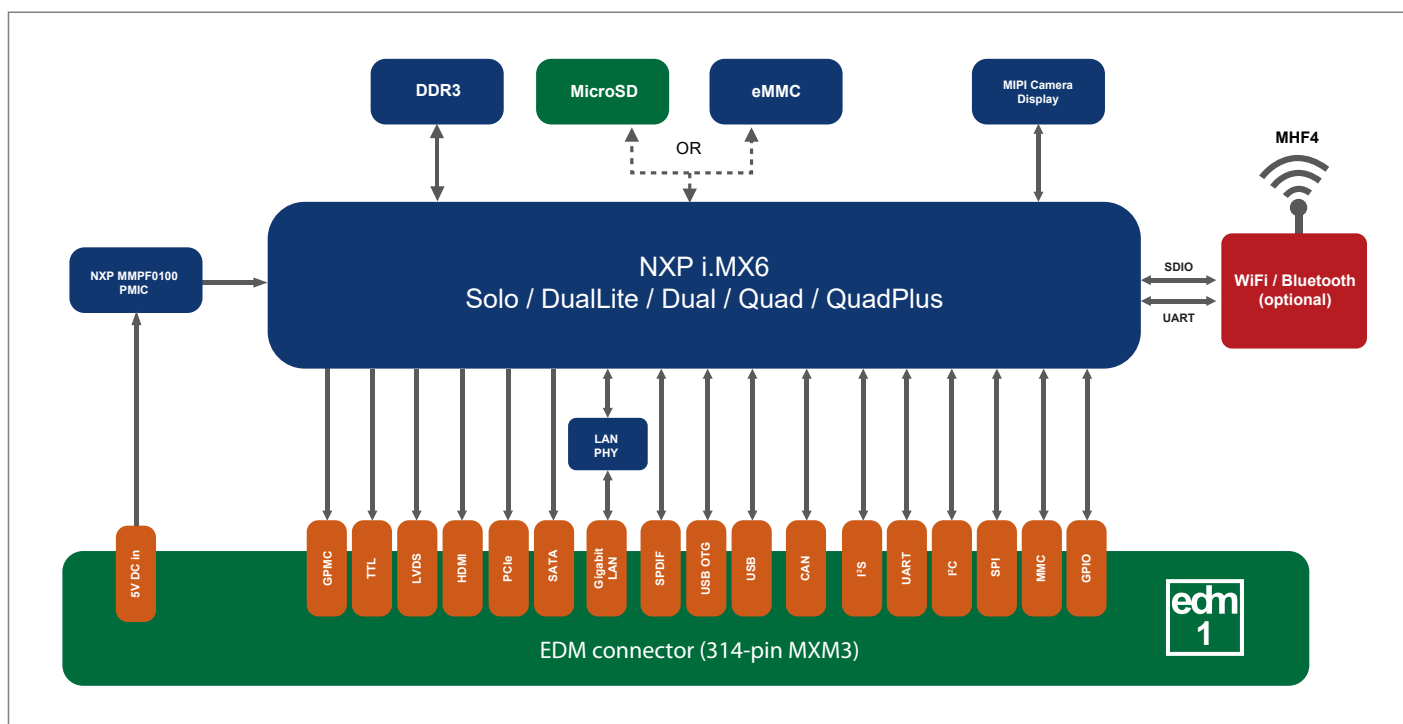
DDR3

MicroSD

eMMC

OR

MIPI Camera Display

MHF4

NXP MMPF0100 PMIC

NXP i.MX6
Solo / DualLite / Dual / Quad / QuadPlus

SDIO

UART

WiFi / Bluetooth (optional)

LAN PHY

5V DC in

GPMC

TTL

LVDS

HDMI

PCIe

SATA

Gigabit LAN

SPDIF

USB OTG

USB

CAN

I²S

UART

I²C

SPI

MMC

GPIO

EDM connector (314-pin MXM3)

edm 1